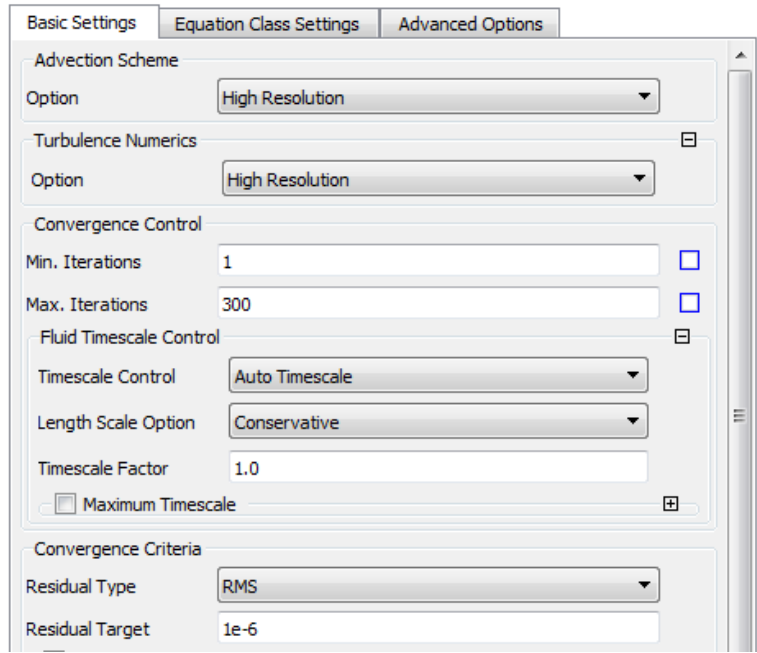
Basic Settings Equation Class Settings Advanced Options

Advection Scheme

Option High Resolution

Turbulence Numerics

Option High Resolution

Convergence Control

Min. Iterations 1

Max. Iterations 300

Fluid Timescale Control

Timescale Control Auto Timescale

Length Scale Option Conservative

Timescale Factor 1.0

Maximum Timescale

Convergence Criteria

Residual Type RMS

Residual Target 1e-6